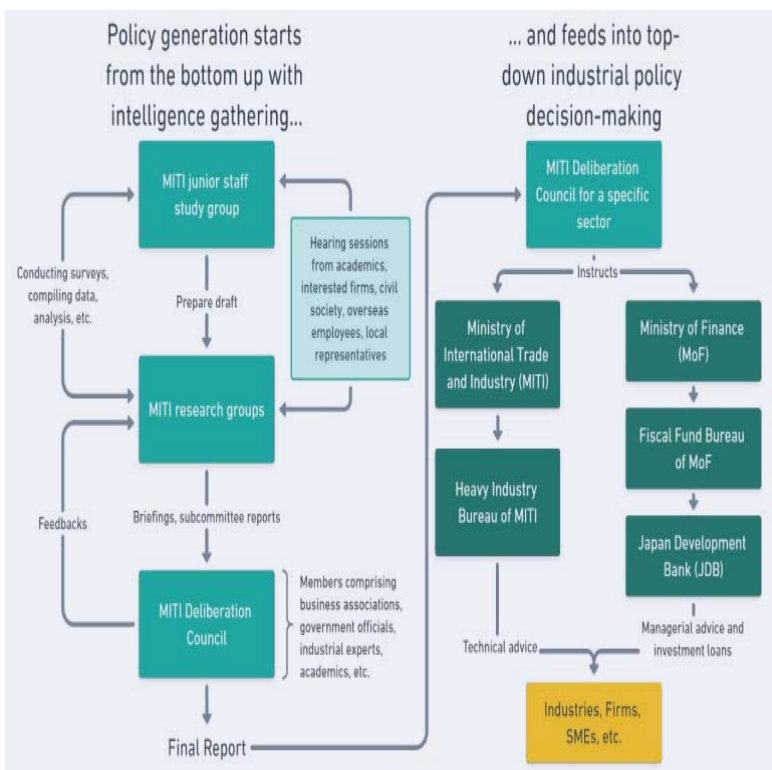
Policy generation starts from the bottom up with intelligence gathering...

MITI junior staff study group

Hearing sessions from academics, interested firms, civil society, overseas employees, local representatives

Conducting surveys, compiling data, analysis, etc.

Prepare draft

MITI research groups

Feedbacks

Briefings, subcommittee reports

MITI Deliberation Council

Members comprising business associations, government officials, industrial experts, academics, etc.

Final Report

... and feeds into top-down industrial policy decision-making

MITI Deliberation Council for a specific sector

Instructs

Ministry of International Trade and Industry (MITI)

Heavy Industry Bureau of MITI

Ministry of Finance (MoF)

Fiscal Fund Bureau of MoF

Japan Development Bank (JDB)

Technical advice

Managerial advice and investment loans

Industries, Firms, SMEs, etc.